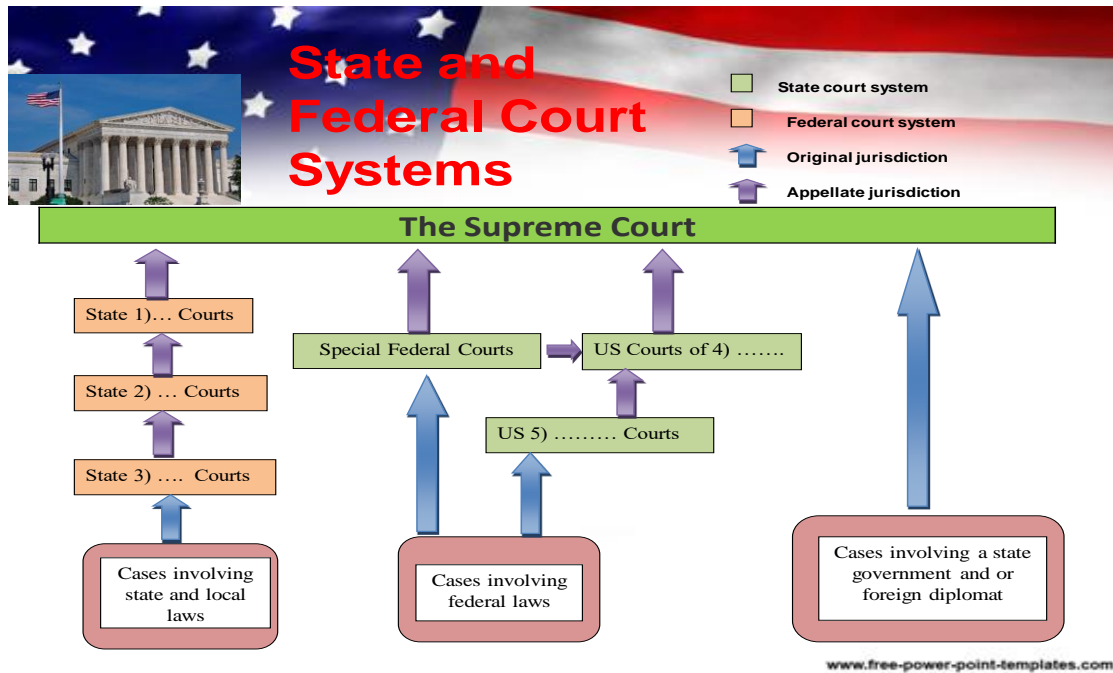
State and Federal Court Systems

State court system
Federal court system
Original jurisdiction
Appellate jurisdiction

The Supreme Court

State 1)… Courts

State 2) … Courts

State 3) …. Courts

Special Federal Courts

US Courts of 4) …….

US 5) ……… Courts

Cases involving state and local laws

Cases involving federal laws

Cases involving a state government and or foreign diplomat

www.free-power-point-templates.com